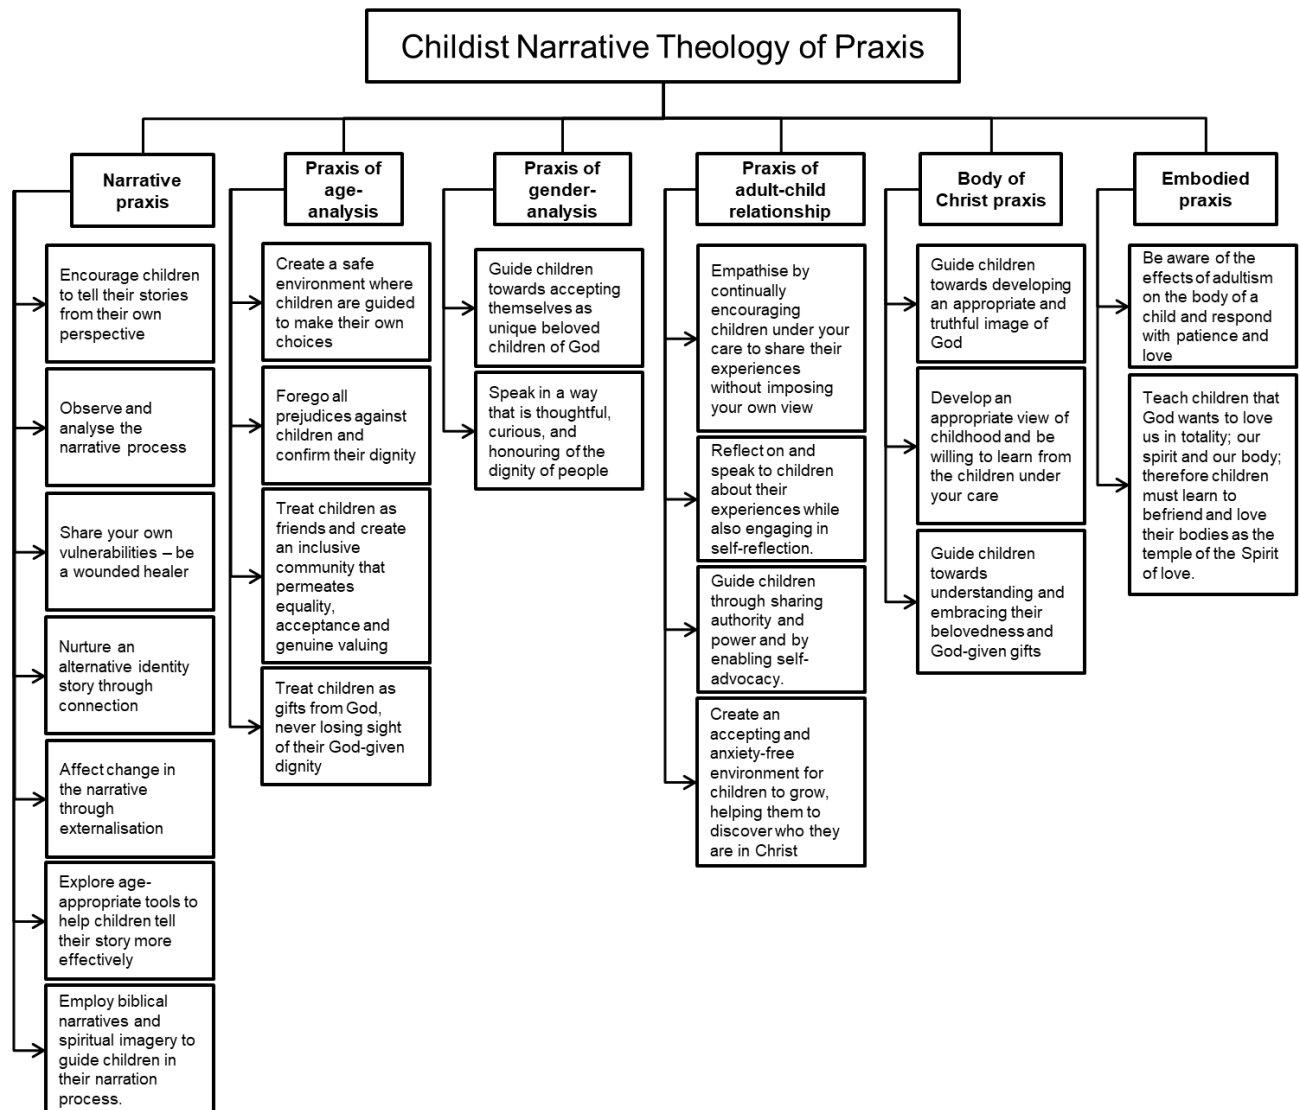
Childist Narrative Theology of Praxis

Narrative praxis

Encourage children to tell their stories from their own perspective

Observe and analyse the narrative process

Share your own vulnerabilities – be a wounded healer

Nurture an alternative identity story through connection

Affect change in the narrative through externalisation

Explore age-appropriate tools to help children tell their story more effectively

Employ biblical narratives and spiritual imagery to guide children in their narration process.

Praxis of age-analysis

Create a safe environment where children are guided to make their own choices

Forego all prejudices against children and confirm their dignity

Treat children as friends and create an inclusive community that permeates equality, acceptance and genuine valuing

Treat children as gifts from God, never losing sight of their God-given dignity

Praxis of gender-analysis

Guide children towards accepting themselves as unique beloved children of God

Speak in a way that is thoughtful, curious, and honouring of the dignity of people

Praxis of adult-child relationship

Empathise by continually encouraging children under your care to share their experiences without imposing your own view

Reflect on and speak to children about their experiences while also engaging in self-reflection.

Guide children through sharing authority and power and by enabling self-advocacy.

Create an accepting and anxiety-free environment for children to grow, helping them to discover who they are in Christ

Body of Christ praxis

Guide children towards developing an appropriate and truthful image of God

Develop an appropriate view of childhood and be willing to learn from the children under your care

Guide children towards understanding and embracing their belovedness and God-given gifts

Embodied praxis

Be aware of the effects of adultism on the body of a child and respond with patience and love

Teach children that God wants to love us in totality; our spirit and our body; therefore children must learn to befriend and love their bodies as the temple of the Spirit of love.